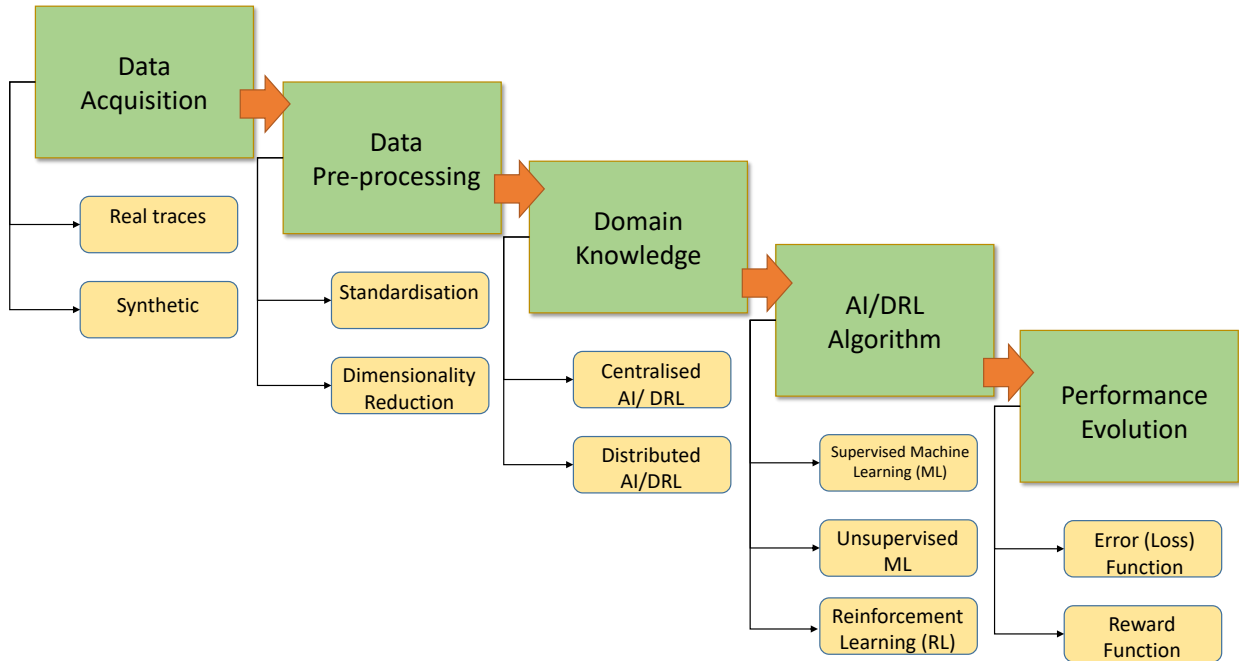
Data Acquisition

Real traces

Synthetic

Data Pre-processing

Standardisation

Dimensionality Reduction

Domain Knowledge

Centralised AI/ DRL

Distributed AI/DRL

AI/DRL Algorithm

Supervised Machine Learning (ML)

Unsupervised ML

Reinforcement Learning (RL)

Performance Evolution

Error (Loss) Function

Reward Function